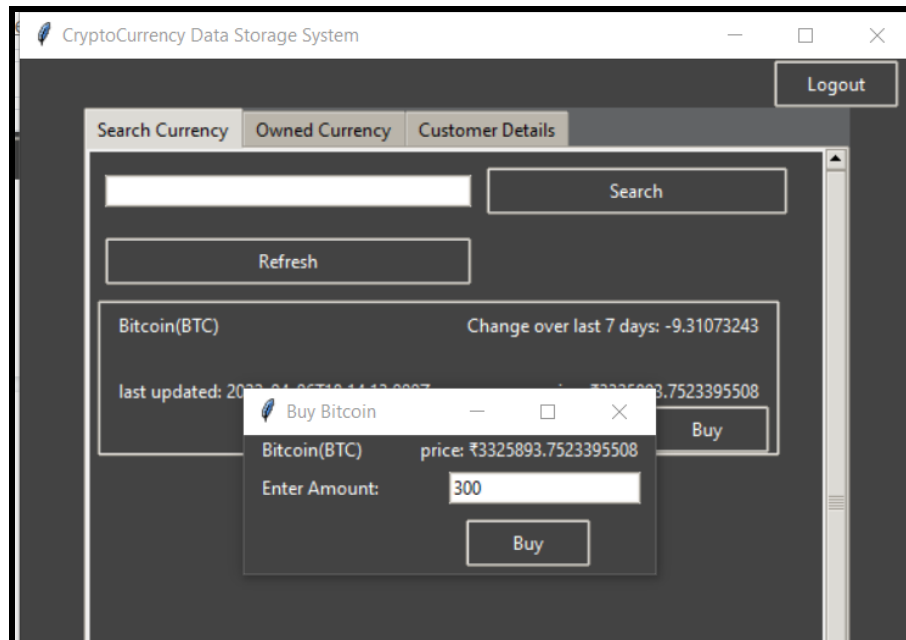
CryptoCurrency Data Storage System

Logout

Search Currency | Owned Currency | Customer Details

Search

Refresh

Bitcoin(BTC)

Change over last 7 days: -9.31073243

last updated: 20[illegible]

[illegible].7523395508

Buy

Buy Bitcoin

Bitcoin(BTC)

price: ₹3325893.7523395508

Enter Amount:

300

Buy